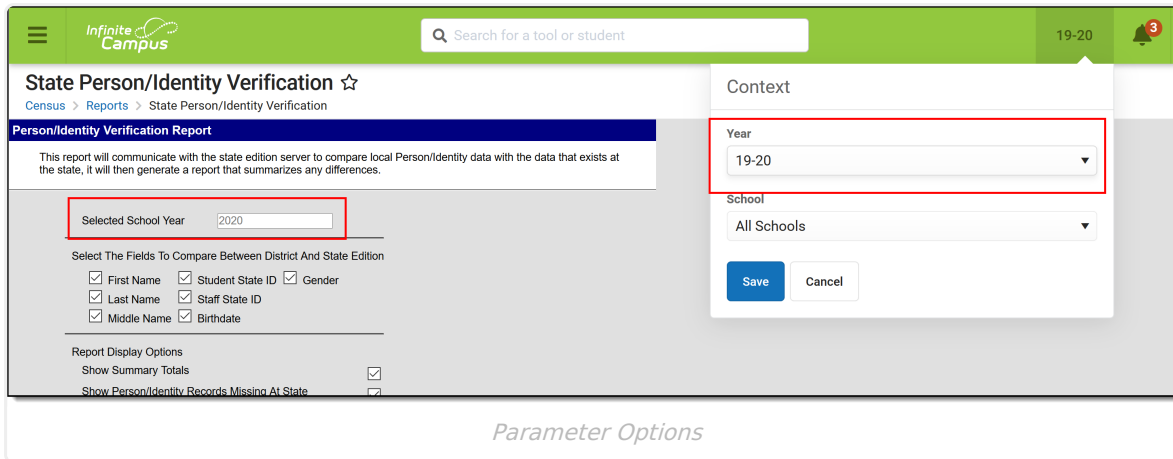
Infinite Campus

Search for a tool or student

19-20

3

State Person/Identity Verification ☆

Census > Reports > State Person/Identity Verification

Person/Identity Verification Report

This report will communicate with the state edition server to compare local Person/Identity data with the data that exists at the state, it will then generate a report that summarizes any differences.

Selected School Year 2020

Select The Fields To Compare Between District And State Edition

First Name Student State ID Gender
Last Name Staff State ID
Middle Name Birthdate

Report Display Options
Show Summary Totals
Show Person/Identity Records Missing At State

Context

Year
19-20

School
All Schools

Save Cancel

Parameter Options